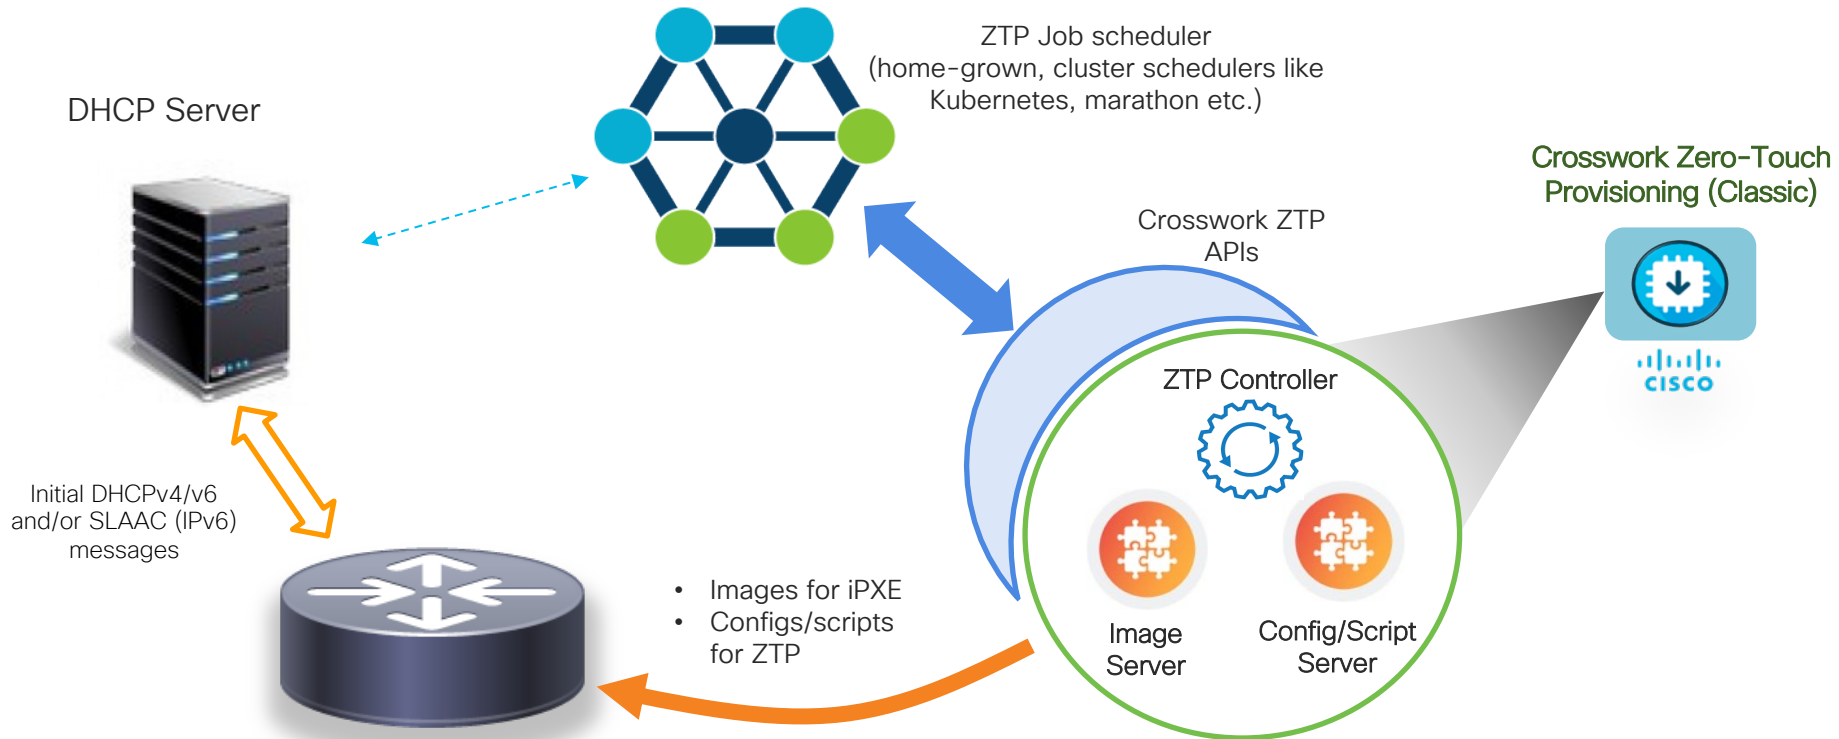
DHCP Server

ZTP Job scheduler
(home-grown, cluster schedulers like Kubernetes, marathon etc.)

Crosswork Zero-Touch Provisioning (Classic)

Crosswork ZTP APIs

cisco

ZTP Controller

Initial DHCPv4/v6 and/or SLAAC (IPv6) messages

• Images for iPXE
• Configs/scripts for ZTP

Image Server

Config/Script Server